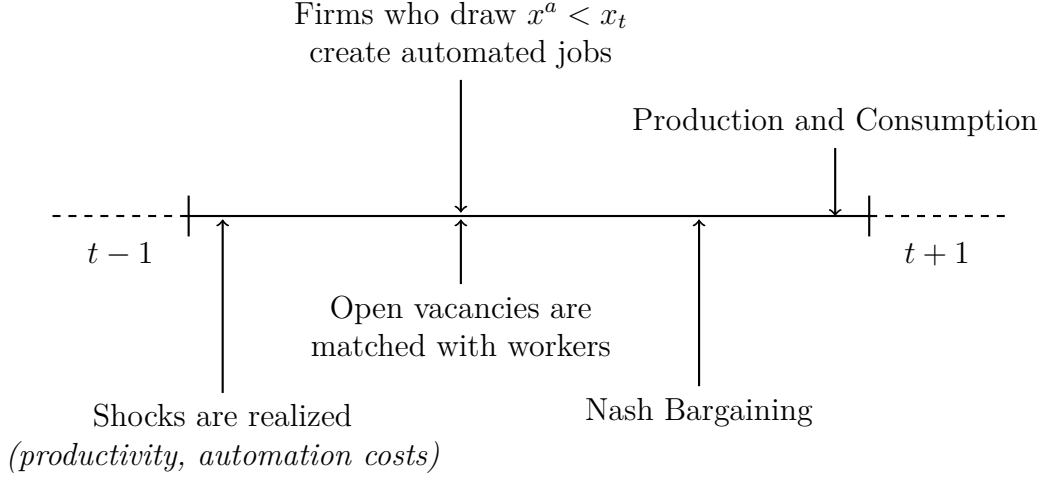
Firms who draw $x^a < x_t$ create automated jobs

Production and Consumption

$t-1$

$t+1$

Open vacancies are matched with workers

Shocks are realized
*(productivity, automation costs)*

Nash Bargaining